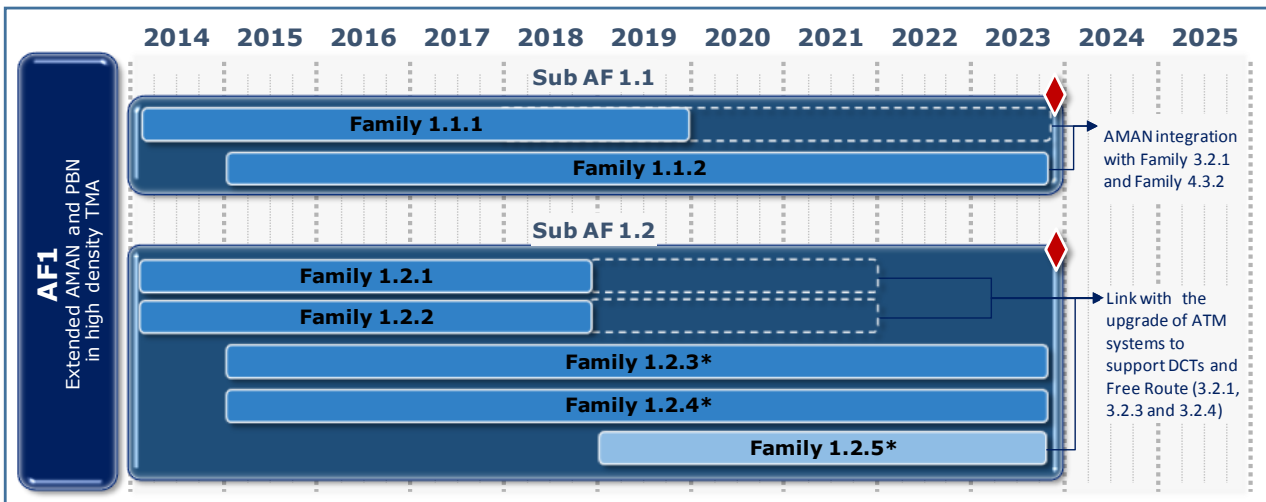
2014 2015 2016 2017 2018 2019 2020 2021 2022 2023 2024 2025

AF1
Extended AMAN and PBN in high density TMA

Sub AF 1.1

Family 1.1.1

Family 1.1.2

AMAN integration with Family 3.2.1 and Family 4.3.2

Sub AF 1.2

Family 1.2.1

Family 1.2.2

Family 1.2.3*

Family 1.2.4*

Family 1.2.5*

Link with the upgrade of ATM systems to support DCTs and Free Route (3.2.1, 3.2.3 and 3.2.4)